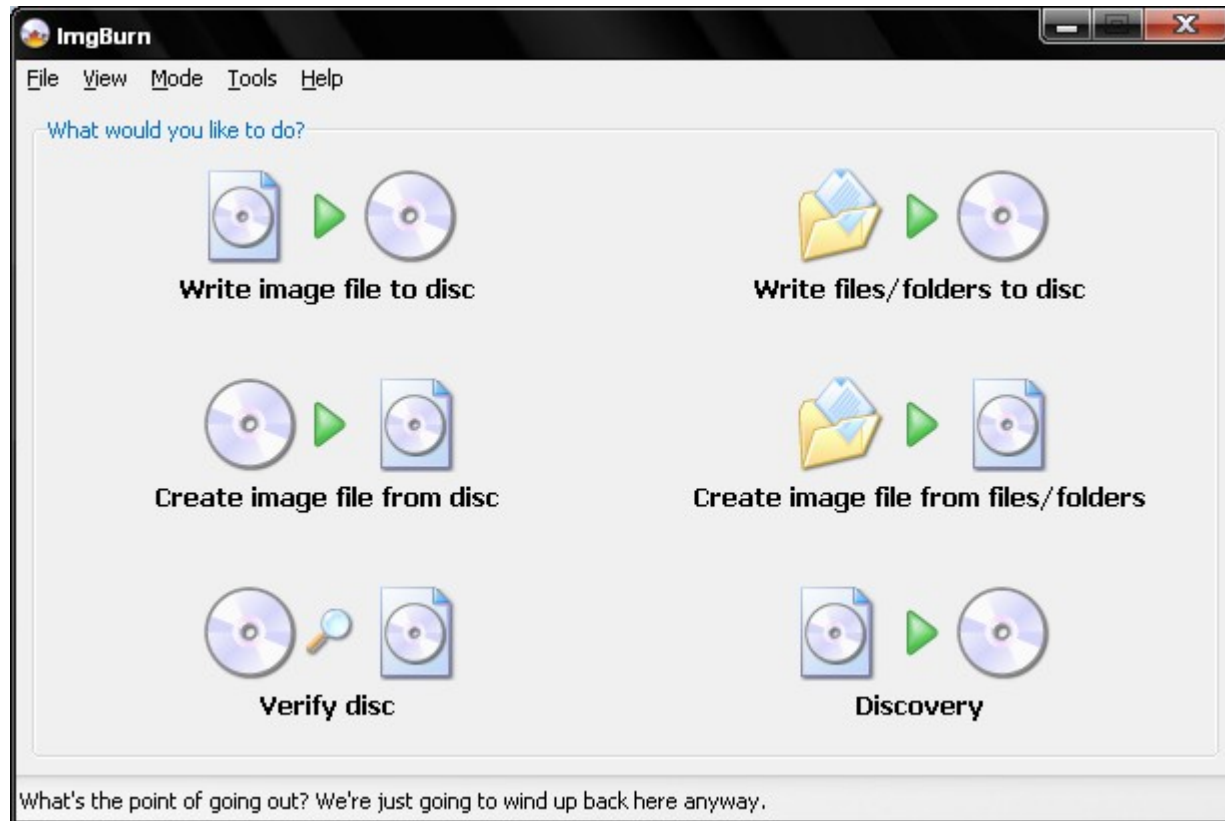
ImgBurn

File View Mode Tools Help

What would you like to do?

Write image file to disc

Write files/folders to disc

Create image file from disc

Create image file from files/folders

Verify disc

Discovery

What's the point of going out? We're just going to wind up back here anyway.